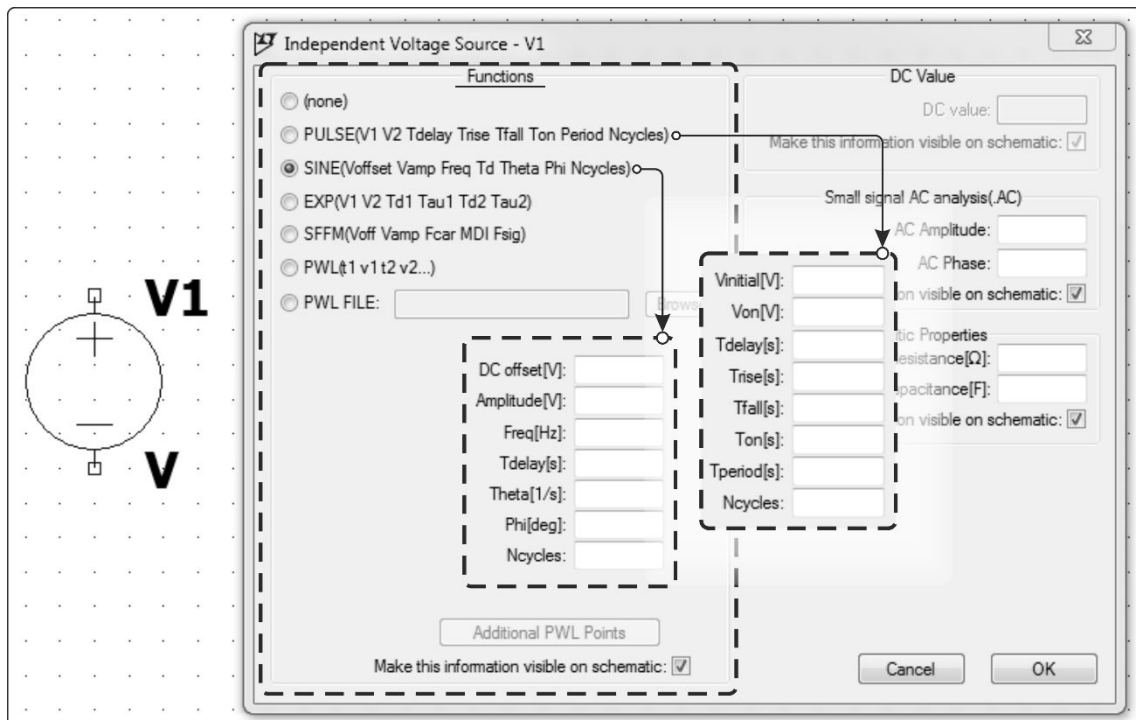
V1

V

Independent Voltage Source - V1

Functions

(none)

PULSE(V1 V2 Tdelay Trise Tfall Ton Period Ncycles)

SINE(Voffset Vamp Freq Td Theta Phi Ncycles)

EXP(V1 V2 Td1 Tau1 Td2 Tau2)

SFFM(Voff Vamp Fcar MDI Fsig)

PWL(t1 v1 t2 v2...)

PWL FILE:

Brows

DC offset[V]:

Amplitude[V]:

Freq[Hz]:

Tdelay[s]:

Theta[1/s]:

Phi[deg]:

Ncycles:

Additional PWL Points

Make this information visible on schematic: ☑

DC Value

DC value:

Make this information visible on schematic: ☑

Small signal AC analysis(.AC)

AC Amplitude:

AC Phase:

on visible on schematic: ☑

tic Properties

esistance[Ω]:

pacitance[F]:

on visible on schematic: ☑

Vinitial[V]:

Von[V]:

Tdelay[s]:

Trise[s]:

Tfall[s]:

Ton[s]:

Tperiod[s]:

Ncycles:

Cancel

OK